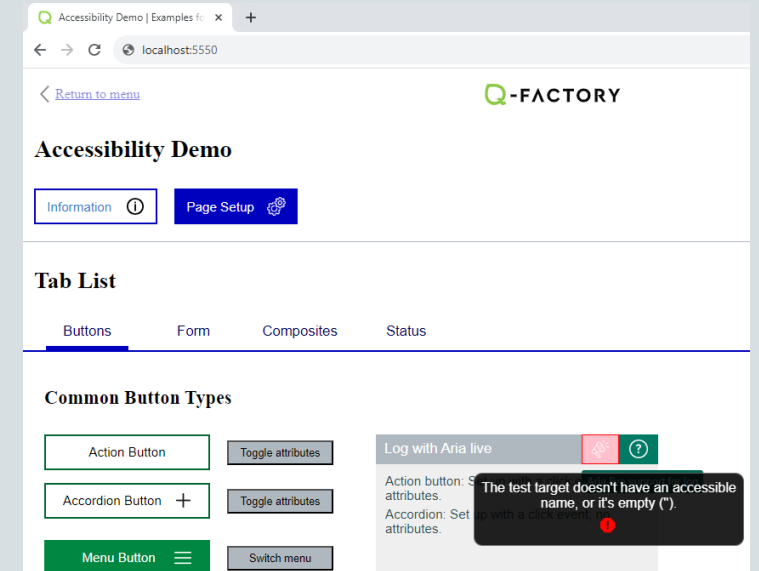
Accessibility Demo | Examples fo ×
+
localhost:5550

Return to menu

Q-FACTORY

Accessibility Demo

Information
Page Setup

Tab List

Buttons
Form
Composites
Status

Common Button Types

Action Button
Toggle attributes

Accordion Button
Toggle attributes

Menu Button
Switch menu

Log with Aria live

Action button: S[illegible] attributes.

Accordion: Set up with a click event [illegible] attributes.

The test target doesn't have an accessible name, or it's empty ('').